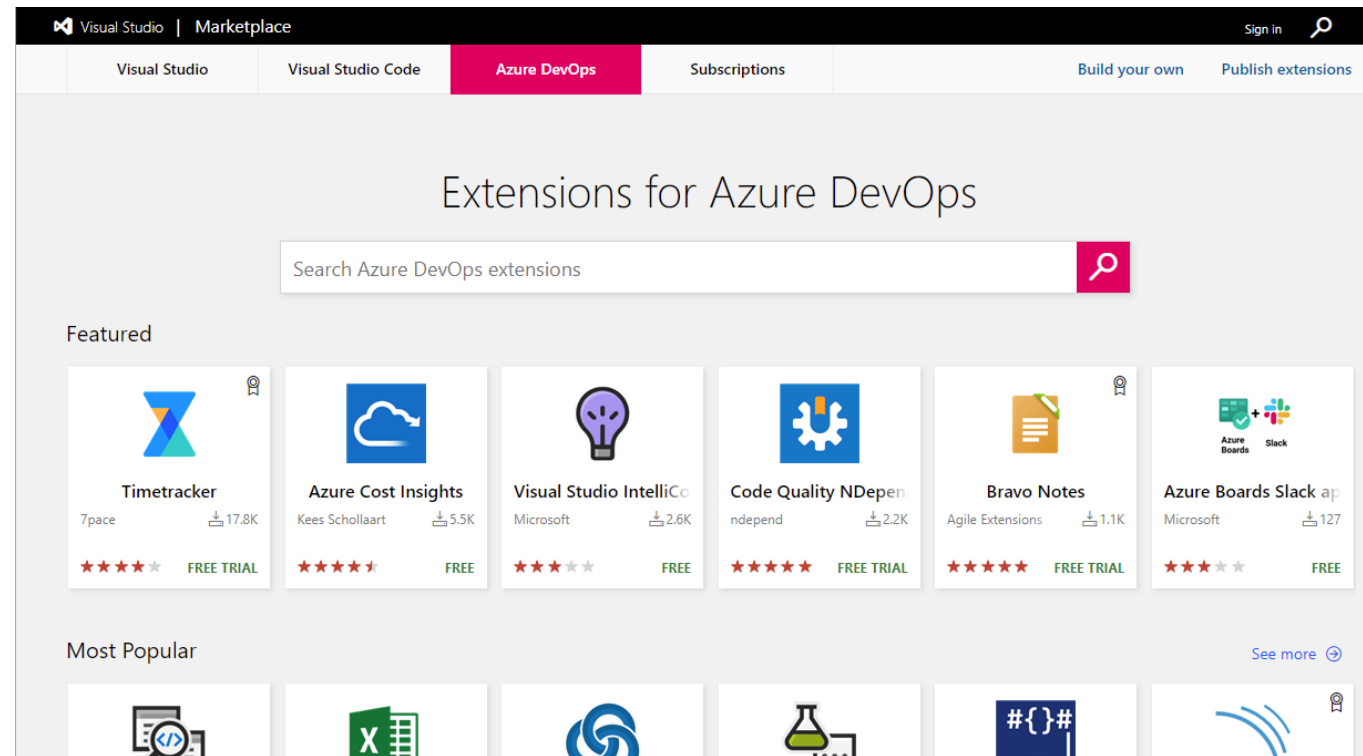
Visual Studio | Marketplace

Sign in

Visual Studio
Visual Studio Code
Azure DevOps
Subscriptions
Build your own
Publish extensions

Extensions for Azure DevOps

Search Azure DevOps extensions

Featured

Timetracker
7pace
17.8K
FREE TRIAL

Azure Cost Insights
Kees Schollaart
5.5K
FREE

Visual Studio IntelliCo
Microsoft
2.6K
FREE

Code Quality NDepen
ndepend
2.2K
FREE TRIAL

Bravo Notes
Agile Extensions
1.1K
FREE TRIAL

Azure Boards Slack ap
Azure Boards
Slack
Microsoft
127
FREE

Most Popular

See more

#{}#